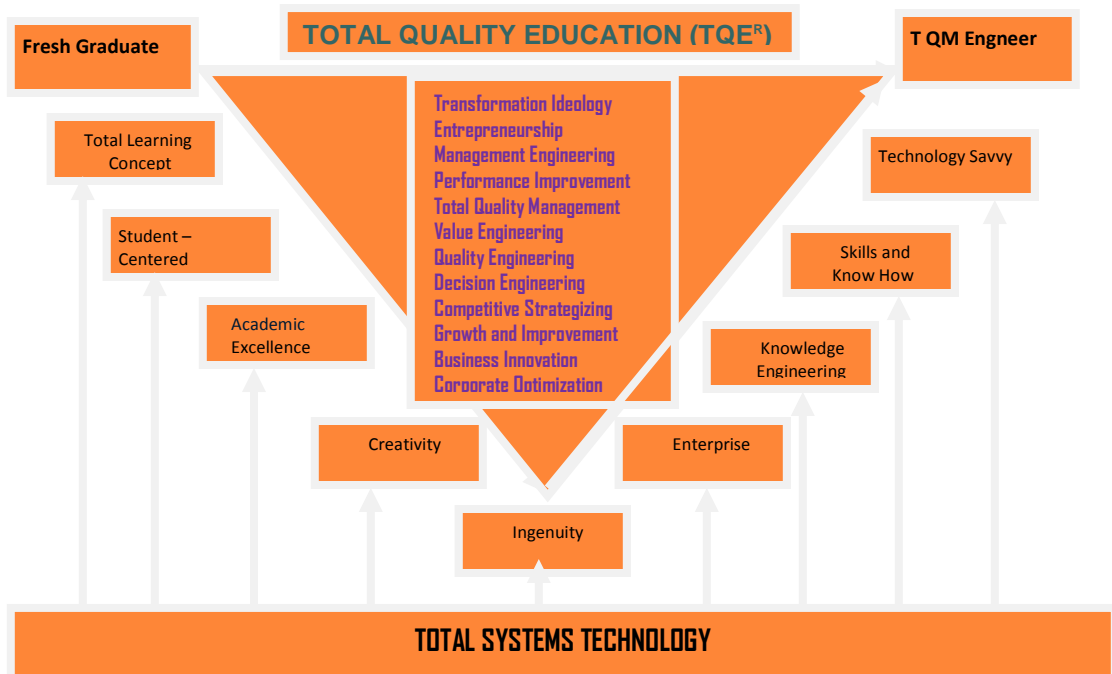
TOTAL QUALITY EDUCATION (TQE$^{R}$)

Fresh Graduate

T QM Engneer

Transformation Ideology
Entrepreneurship
Management Engineering
Performance Improvement
Total Quality Management
Value Engineering
Quality Engineering
Decision Engineering
Competitive Strategizing
Growth and Improvement
Business Innovation
Cororate Optimization

Total Learning Concept

Technology Savvy

Student – Centered

Skills and Know How

Academic Excellence

Knowledge Engineering

Creativity

Enterprise

Ingenuity

TOTAL SYSTEMS TECHNOLOGY